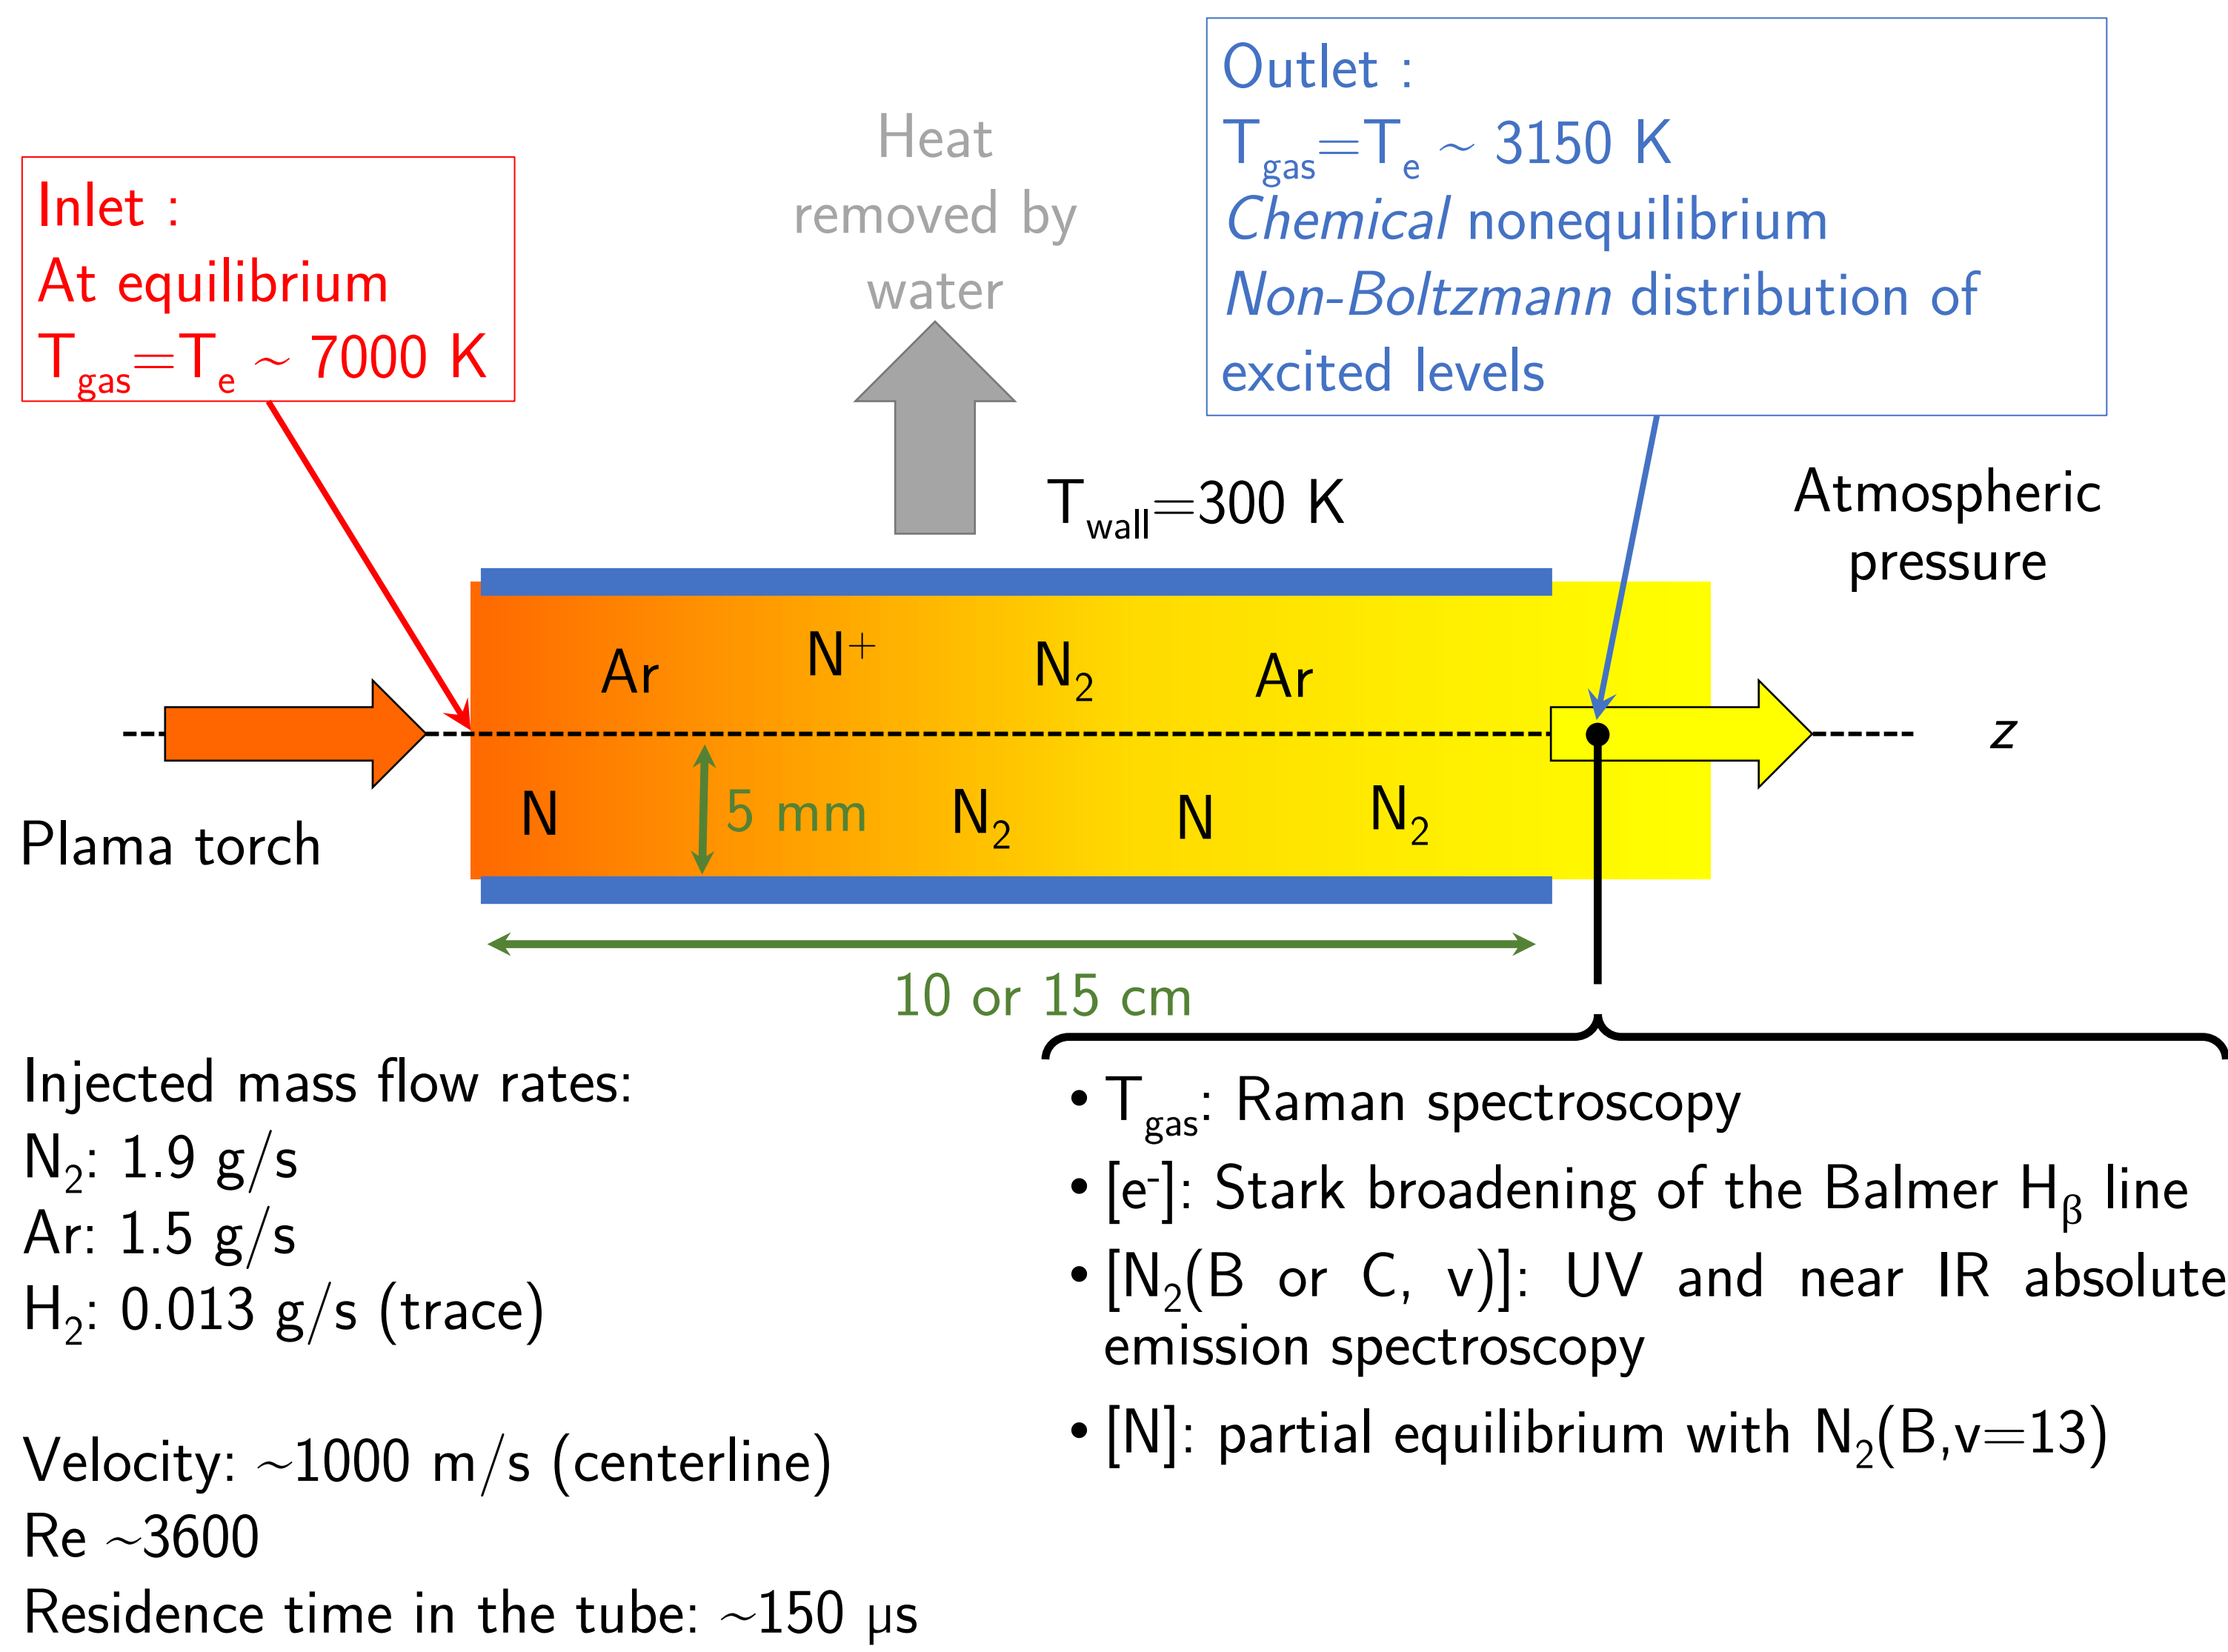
Inlet :
At equilibrium
$T_{gas}=T_e \sim 7000$ K

Heat removed by water

Outlet :
$T_{gas}=T_e \sim 3150$ K
*Chemical* nonequilibrium
*Non-Boltzmann* distribution of excited levels

$T_{wall}=300$ K

Atmospheric pressure

Ar
$N^+$
$N_2$
Ar
N
5 mm
$N_2$
N
$N_2$

z

Plama torch

10 or 15 cm

Injected mass flow rates:
$N_2$: 1.9 g/s
Ar: 1.5 g/s
$H_2$: 0.013 g/s (trace)

Velocity: ~1000 m/s (centerline)
Re ~3600
Residence time in the tube: ~150 µs

• $T_{gas}$: Raman spectroscopy
• [$e^-$]: Stark broadening of the Balmer $H_\beta$ line
• [$N_2$(B or C, v)]: UV and near IR absolute emission spectroscopy
• [N]: partial equilibrium with $N_2$(B,v=13)